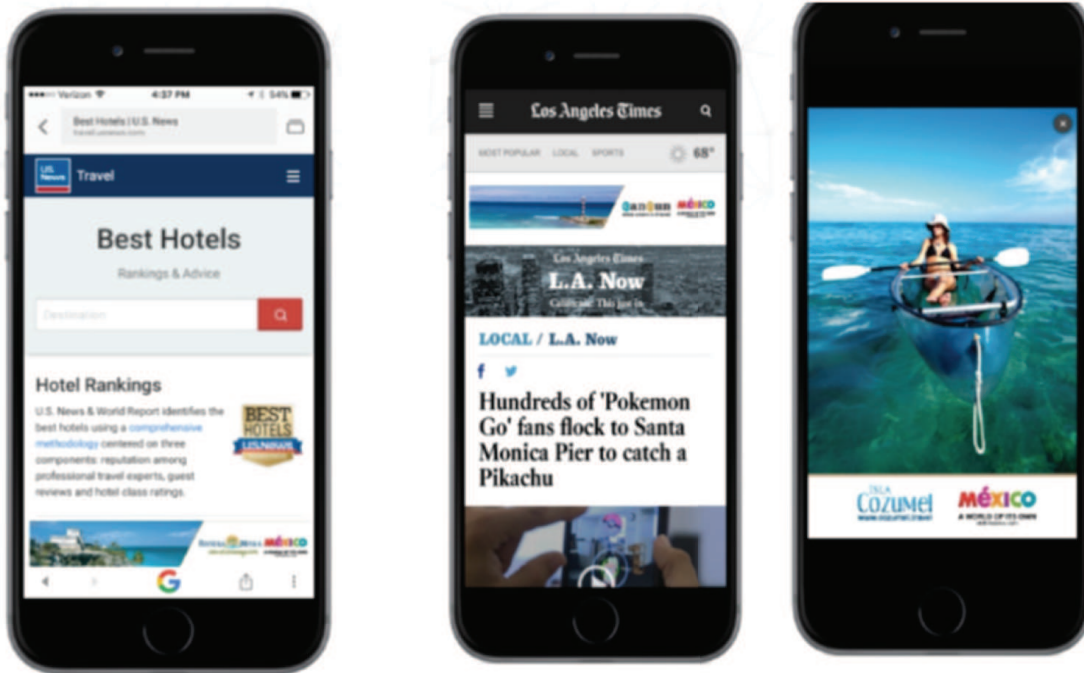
Verizon 4:37 PM 54%

Best Hotels | U.S. News
travel.usnews.com

U.S. News Travel

Best Hotels

Rankings & Advice

Destination

Hotel Rankings

U.S. News & World Report identifies the best hotels using a comprehensive methodology centered on three components: reputation among professional travel experts, guest reviews and hotel class ratings.

BEST HOTELS USNEWS

México

Los Angeles Times

MOST POPULAR LOCAL SPORTS 68°

Cancun México

Los Angeles Times
L.A. Now
California: This just in

LOCAL / L.A. Now

Hundreds of 'Pokemon Go' fans flock to Santa Monica Pier to catch a Pikachu

Isla Cozumel
México
A WORLD OF ITS OWN